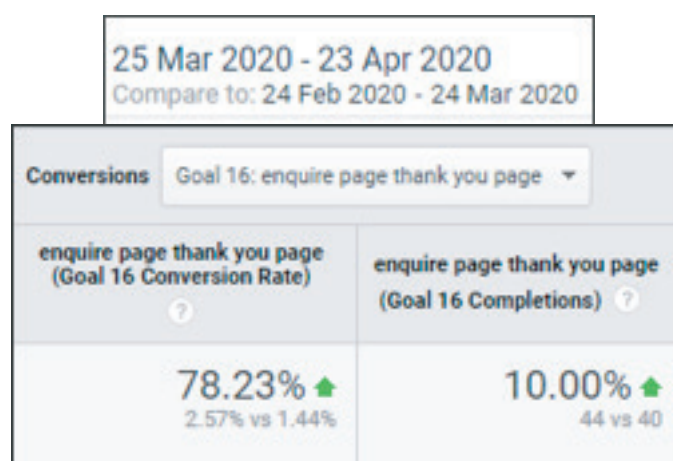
25 Mar 2020 - 23 Apr 2020
Compare to: 24 Feb 2020 - 24 Mar 2020

Conversions Goal 16: enquire page thank you page

| enquire page thank you page (Goal 16 Conversion Rate) ? | enquire page thank you page (Goal 16 Completions) ? |
|---|---|
| 78.23% 2.57% vs 1.44% | 10.00% 44 vs 40 |